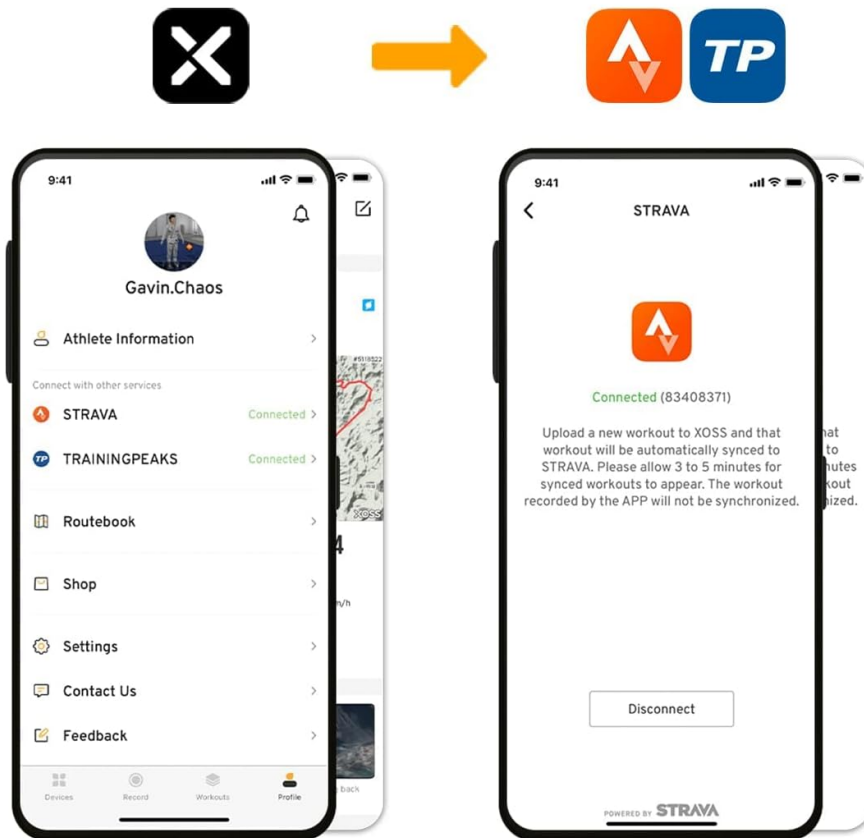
TP

9:41

Gavin.Chaos

Athlete Information

Connect with other services

STRAVA Connected

TRAININGPEAKS Connected

Routebook

Shop

Settings

Contact Us

Feedback

Devices Record Workouts Profile

XOSS

4

n/h

back

9:41

STRAVA

Connected (83408371)

Upload a new workout to XOSS and that workout will be automatically synced to STRAVA. Please allow 3 to 5 minutes for synced workouts to appear. The workout recorded by the APP will not be synchronized.

hat
to
nutes
kout
ized.

Disconnect

POWERED BY STRAVA